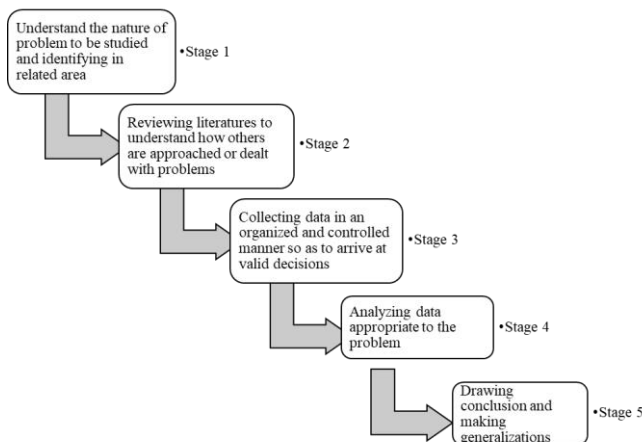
Understand the nature of problem to be studied and identifying in related area

•Stage 1

Reviewing literatures to understand how others are approached or dealt with problems

•Stage 2

Collecting data in an organized and controlled manner so as to arrive at valid decisions

•Stage 3

Analyzing data appropriate to the problem

•Stage 4

Drawing conclusion and making generalizations

•Stage 5